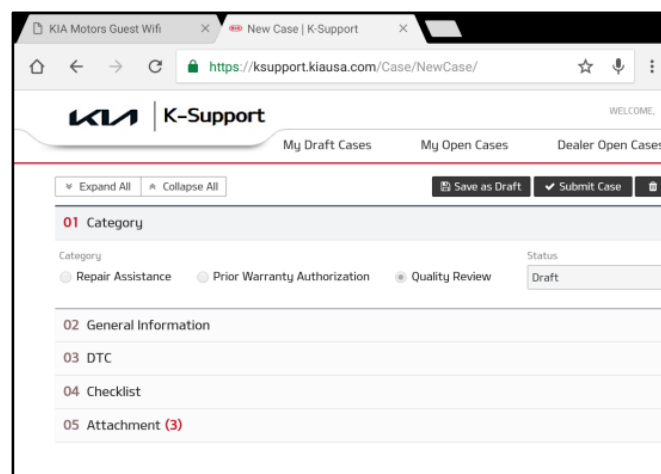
KIA Motors Guest Wifi ×
New Case | K-Support ×

https://ksupport.kiausa.com/Case/NewCase/

KIA | K-Support

WELCOME,

My Draft Cases
My Open Cases
Dealer Open Cases

Expand All
Collapse All
Save as Draft
Submit Case

01 Category

Category
Repair Assistance
Prior Warranty Authorization
Quality Review

Status
Draft

02 General Information

03 DTC

04 Checklist

05 Attachment (3)